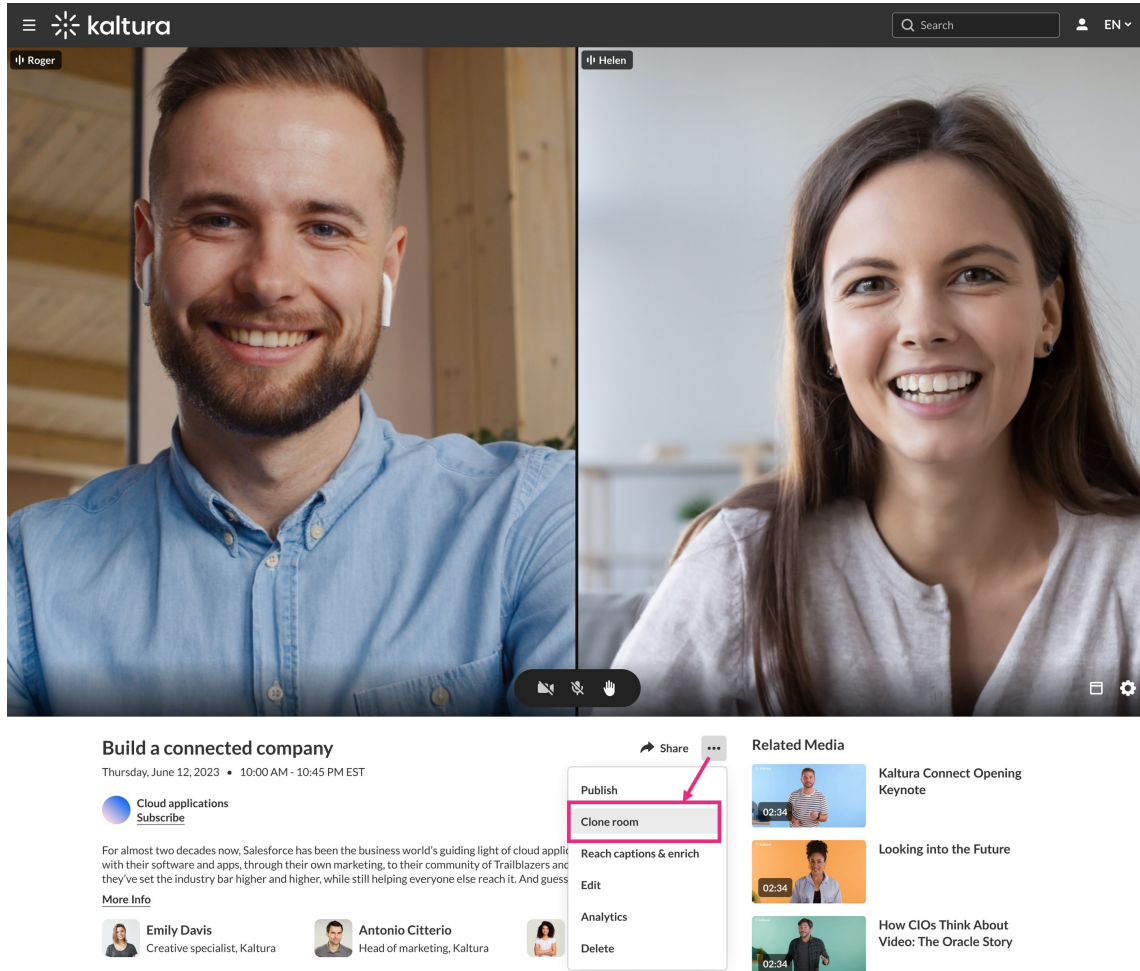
kaltura

Search

EN

Roger

Helen

Build a connected company

Thursday, June 12, 2023 • 10:00 AM - 10:45 PM EST

Cloud applications
Subscribe

For almost two decades now, Salesforce has been the business world's guiding light of cloud applic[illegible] with their software and apps, through their own marketing, to their community of Trailblazers and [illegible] they've set the industry bar higher and higher, while still helping everyone else reach it. And guess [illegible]

More Info

Emily Davis
Creative specialist, Kaltura

Antonio Citterio
Head of marketing, Kaltura

Share

Publish
Clone room
Reach captions & enrich
Edit
Analytics
Delete

Related Media

02:34
Kaltura Connect Opening Keynote

02:34
Looking into the Future

02:34
How CIOs Think About Video: The Oracle Story